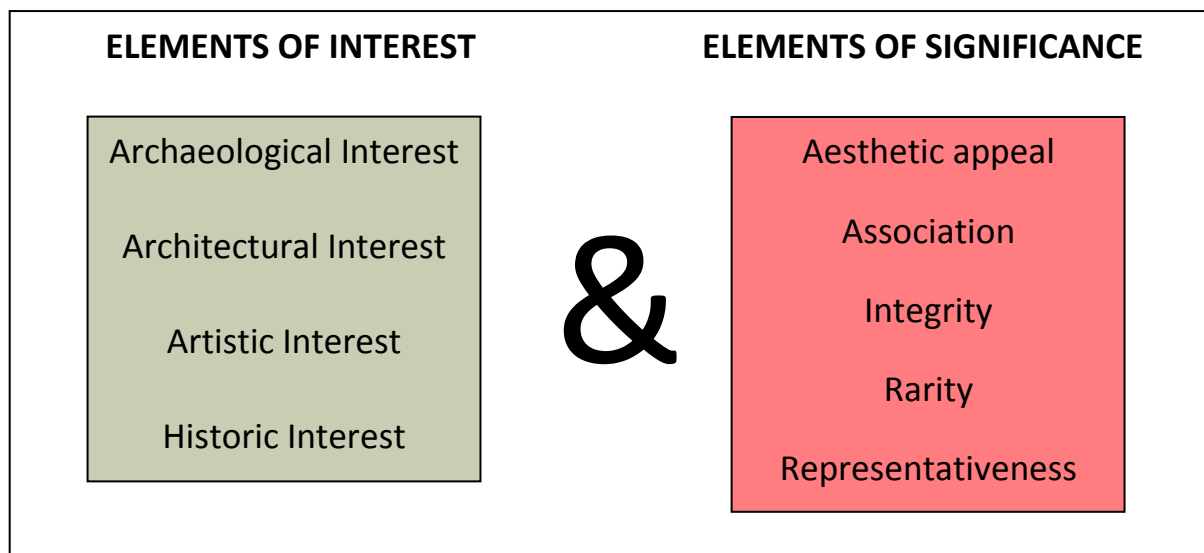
ELEMENTS OF INTEREST

Archaeological Interest

Architectural Interest

Artistic Interest

Historic Interest

&

ELEMENTS OF SIGNIFICANCE

Aesthetic appeal

Association

Integrity

Rarity

Representativeness